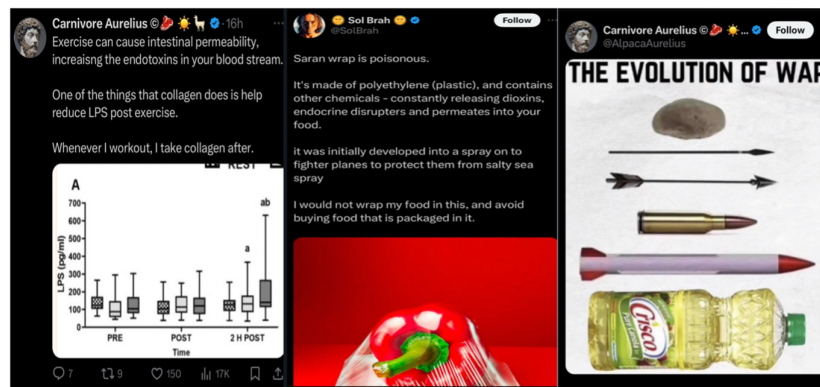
Carnivore Aurelius © · 16h

Exercise can cause intestinal permeability, increaisng the endotoxins in your blood stream.

One of the things that collagen does is help reduce LPS post exercise.

Whenever I workout, I take collagen after.

A

REST

LPS (pg/ml)

700
600
500
400
300
200
100
0

ab

a

PRE

POST

2 H POST

Time

7 9 150 17K

Sol Brah
@SolBrah

Follow

Saran wrap is poisonous.

It's made of polyethylene (plastic), and contains other chemicals - constantly releasing dioxins, endocrine disrupters and permeates into your food.

it was initially developed into a spray on to fighter planes to protect them from salty sea spray

I would not wrap my food in this, and avoid buying food that is packaged in it.

Carnivore Aurelius © ...
@AlpacaAurelius

Follow

THE EVOLUTION OF WAR

Crisco